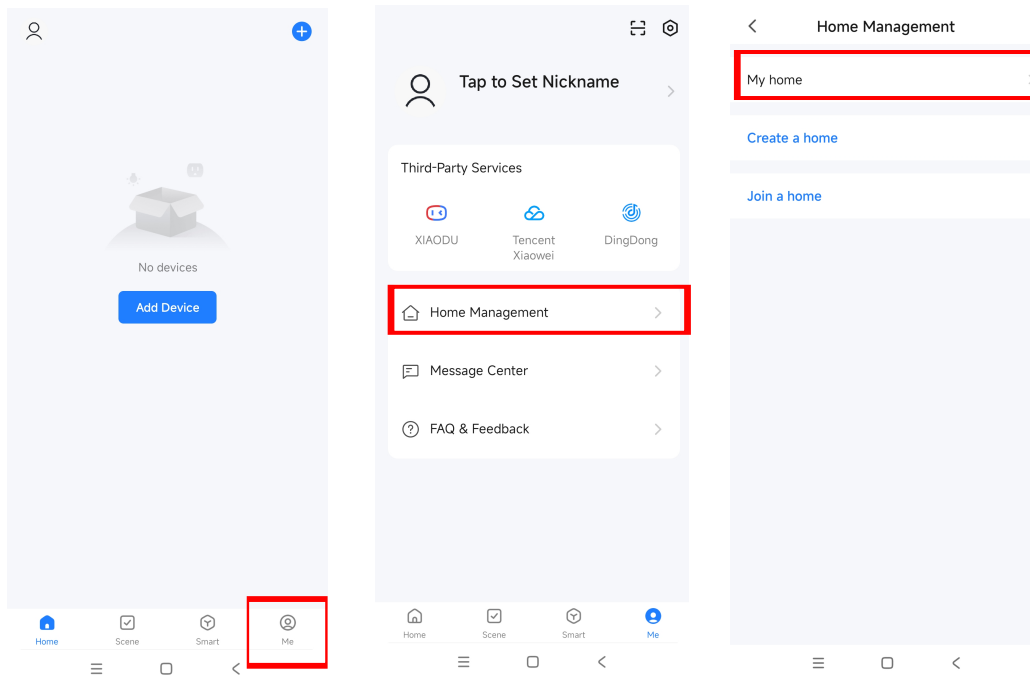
No devices

Add Device

Home Scene Smart Me

Tap to Set Nickname

Third-Party Services

XIAODU
Tencent Xiaowei
DingDong

Home Management

Message Center

FAQ & Feedback

Home Scene Smart Me

Home Management

My home

Create a home

Join a home